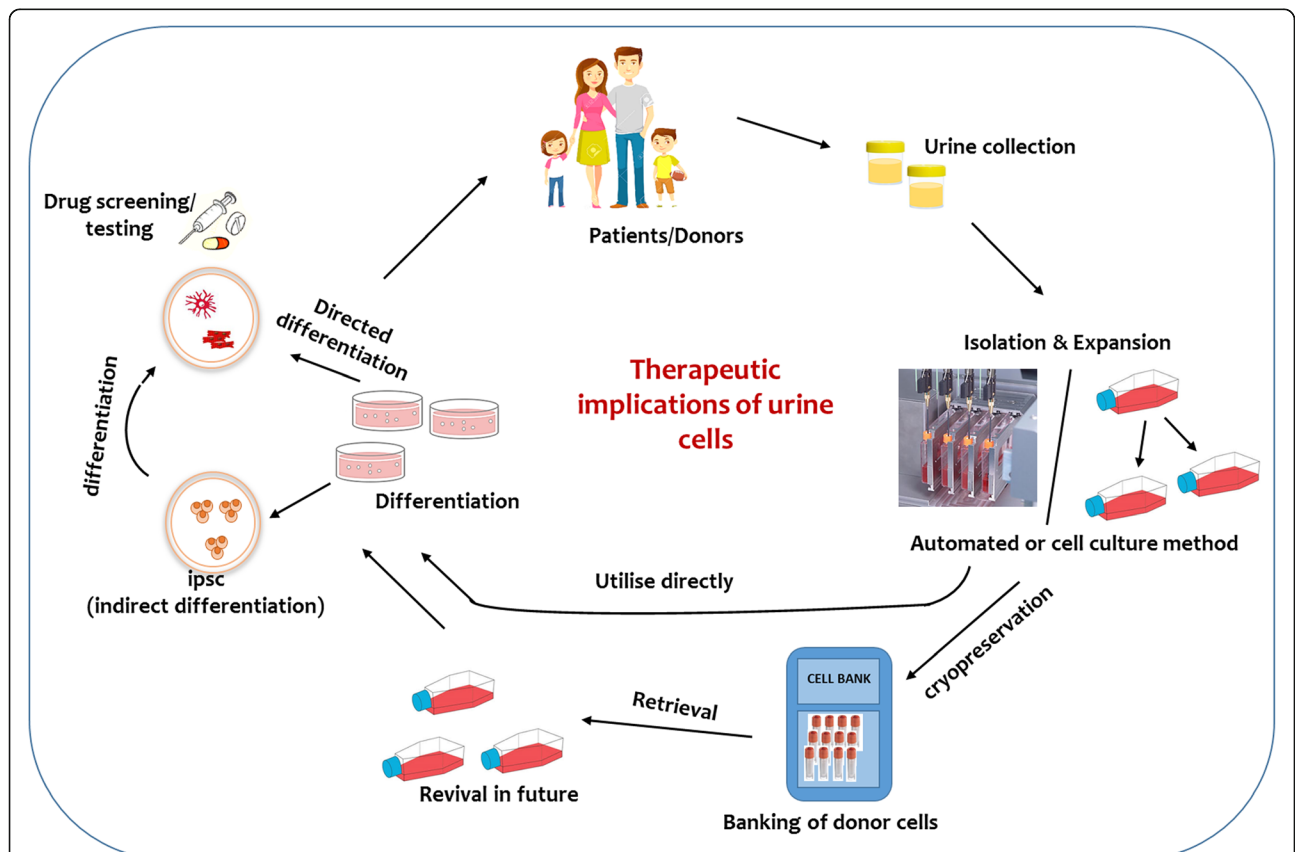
Patients/Donors

Urine collection

Isolation & Expansion

Automated or cell culture method

cryopreservation

CELL BANK

Banking of donor cells

Retrieval

Revival in future

Utilise directly

Therapeutic implications of urine cells

Differentiation

Directed differentiation

ipsc
(indirect differentiation)

differentiation

Drug screening/ testing